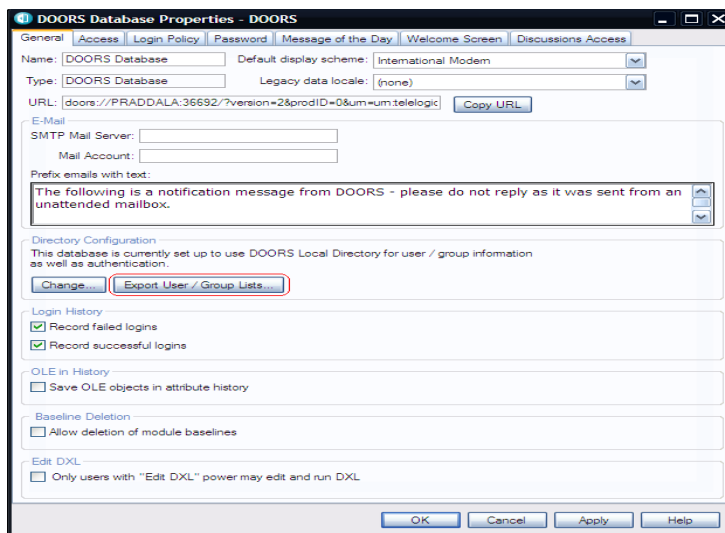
DOORS Database Properties - DOORS

General | Access | Login Policy | Password | Message of the Day | Welcome Screen | Discussions Access

Name: DOORS Database
Default display scheme: International Modern
Type: DOORS Database
Legacy data locale: (none)
URL: doors://PRADDALA:36692/?version=2&prodID=0&urn=urn:telelogic
Copy URL

E-Mail
SMTP Mail Server:
Mail Account:
Prefix emails with text:
The following is a notification message from DOORS - please do not reply as it was sent from an unattended mailbox.

Directory Configuration
This database is currently set up to use DOORS Local Directory for user / group information as well as authentication.
Change...
Export User / Group Lists...

Login History
Record failed logins
Record successful logins

OLE in History
Save OLE objects in attribute history

Baseline Deletion
Allow deletion of module baselines

Edit DXL
Only users with "Edit DXL" power may edit and run DXL

OK
Cancel
Apply
Help